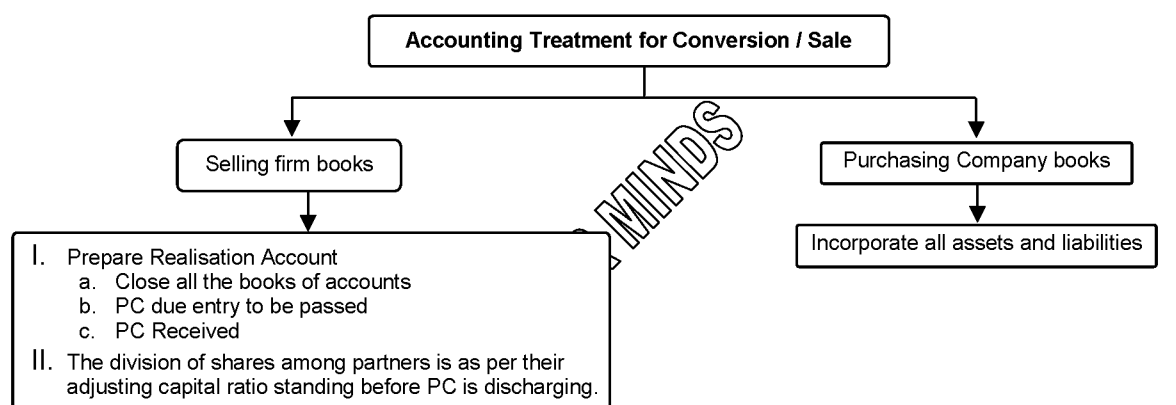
Accounting Treatment for Conversion / Sale

Selling firm books

I. Prepare Realisation Account
a. Close all the books of accounts
b. PC due entry to be passed
c. PC Received
II. The division of shares among partners is as per their adjusting capital ratio standing before PC is discharging.

MINDS

Purchasing Company books

Incorporate all assets and liabilities